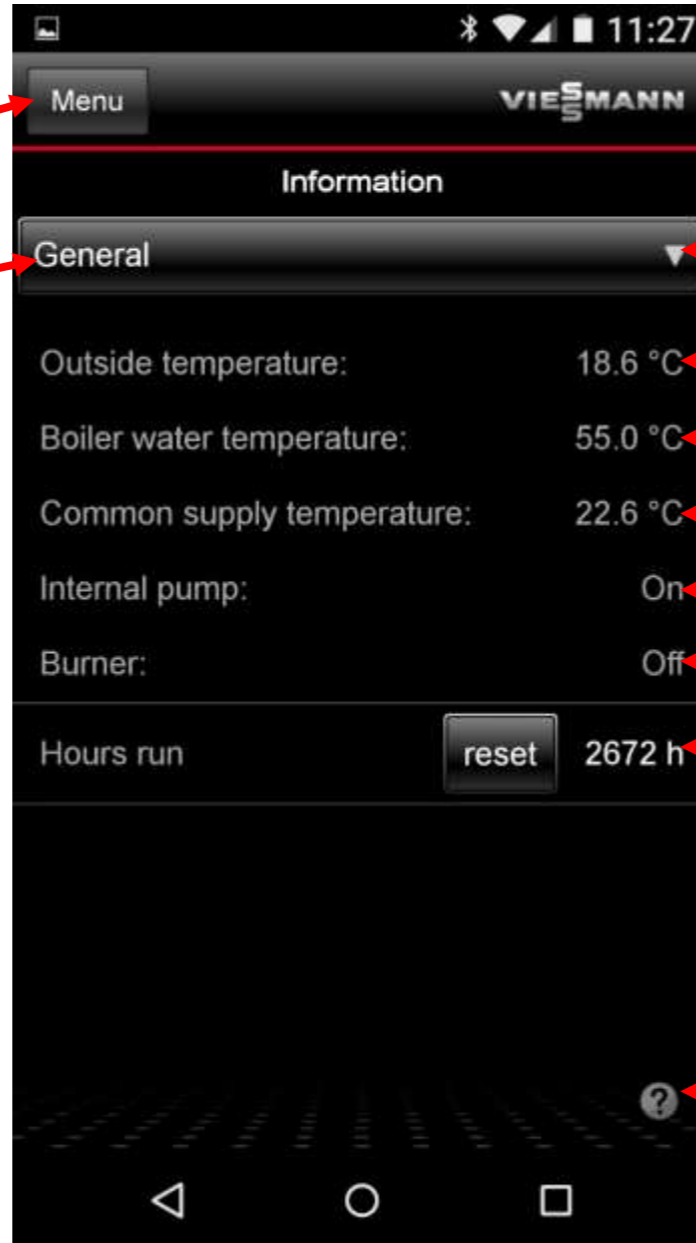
11:27

Menu

VIESMANN

Information

General

Outside temperature: 18.6 °C

Boiler water temperature: 55.0 °C

Common supply temperature: 22.6 °C

Internal pump: On

Burner: Off

Hours run reset 2672 h

?